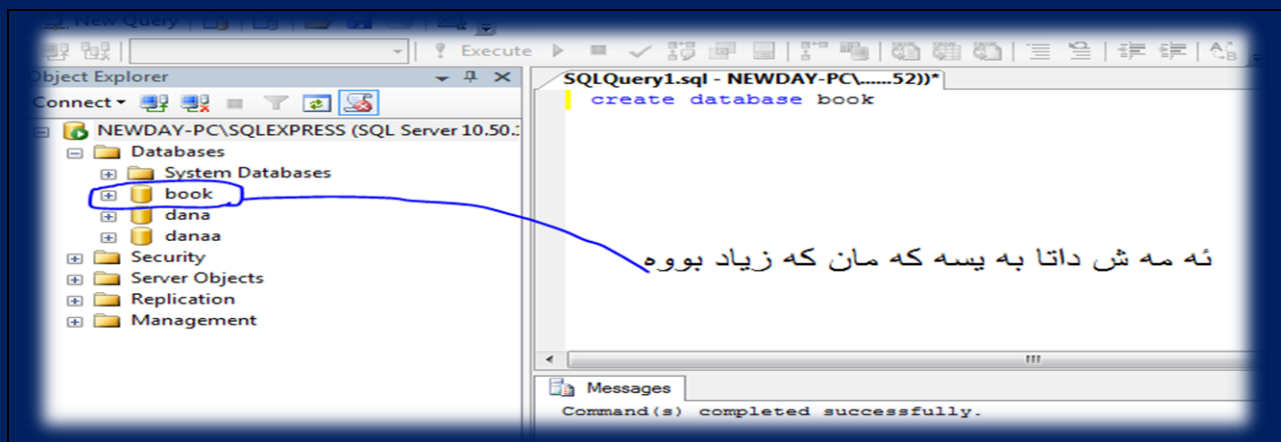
New Query

Execute

Object Explorer

Connect

NEWDAY-PC\SQLEXPRESS (SQL Server 10.50.

Databases

System Databases

book

dana

danaa

Security

Server Objects

Replication

Management

SQLQuery1.sql - NEWDAY-PC\......52))*

create database book

ئه مه ش داتا به یسه که مان که زیاد بووه

Messages

Command(s) completed successfully.